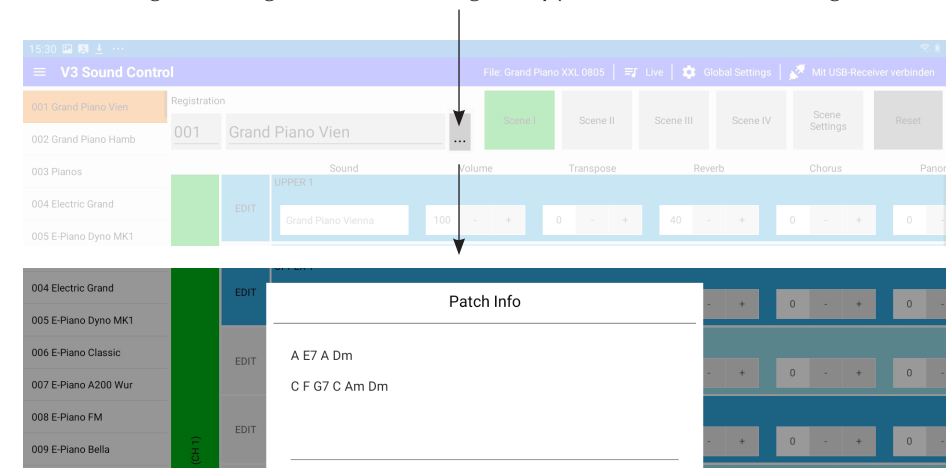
15:30

V3 Sound Control

File: Grand Piano XXL 0805 | Live | Global Settings | Mit USB-Receiver verbinden

001 Grand Piano Vien

002 Grand Piano Hamb

003 Pianos

004 Electric Grand

005 E-Piano Dyno MK1

Registration

001 Grand Piano Vien ...

Scene I

Scene II

Scene III

Scene IV

Scene Settings

Reset

Sound Volume Transpose Reverb Chorus Panor

EDIT UPPER 1

Grand Piano Vienna 100 - + 0 - + 40 - + 0 - + 0

004 Electric Grand

005 E-Piano Dyno MK1

006 E-Piano Classic

007 E-Piano A200 Wur

008 E-Piano FM

009 E-Piano Bella

EDIT

EDIT

EDIT

(CH 1)

Patch Info

A E7 A Dm

C F G7 C Am Dm

- + 0 - + 0

- + 0 - + 0

- + 0 - + 0